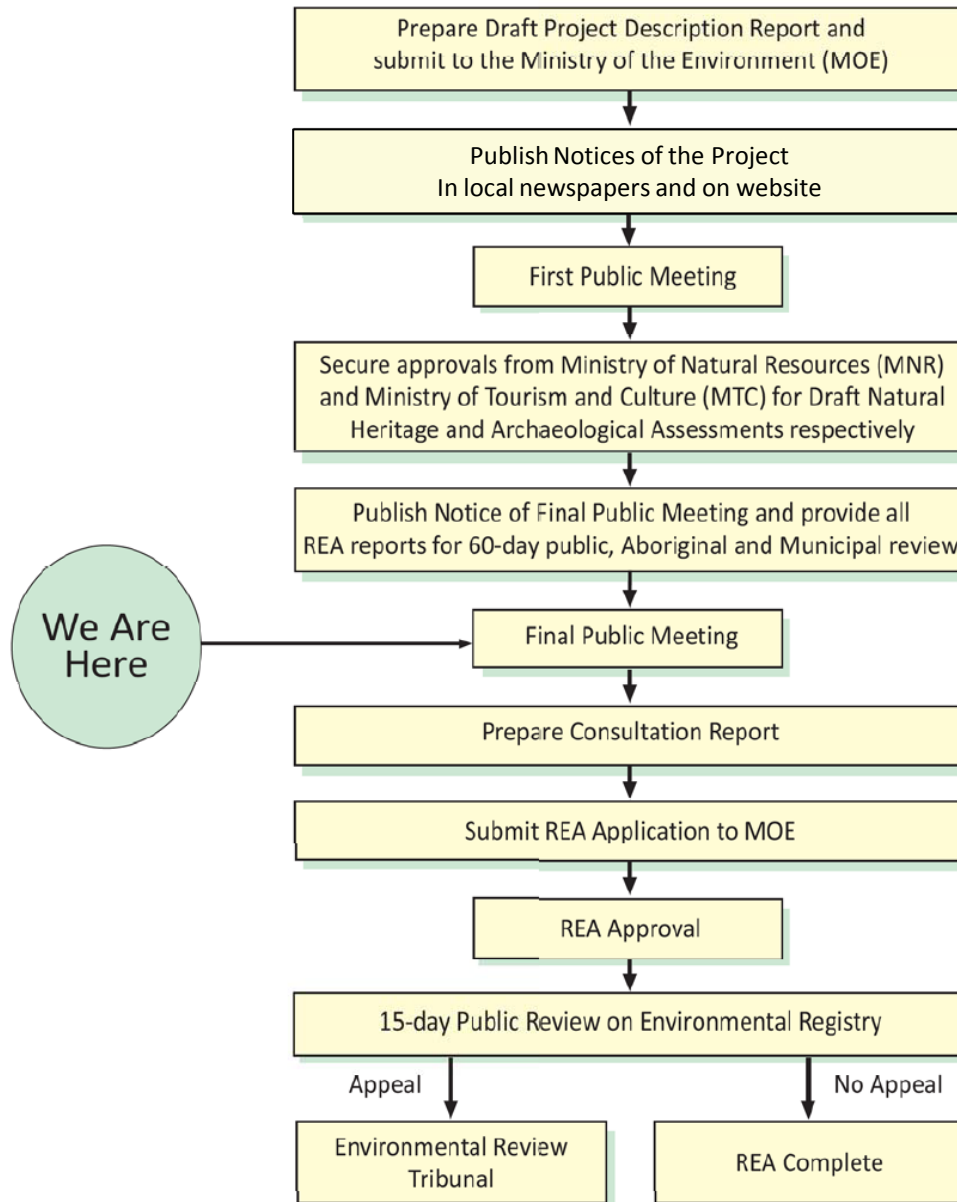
Prepare Draft Project Description Report and submit to the Ministry of the Environment (MOE)

Publish Notices of the Project
In local newspapers and on website

First Public Meeting

Secure approvals from Ministry of Natural Resources (MNR) and Ministry of Tourism and Culture (MTC) for Draft Natural Heritage and Archaeological Assessments respectively

Publish Notice of Final Public Meeting and provide all REA reports for 60-day public, Aboriginal and Municipal review

We Are Here

Final Public Meeting

Prepare Consultation Report

Submit REA Application to MOE

REA Approval

15-day Public Review on Environmental Registry

Appeal

No Appeal

Environmental Review Tribunal

REA Complete